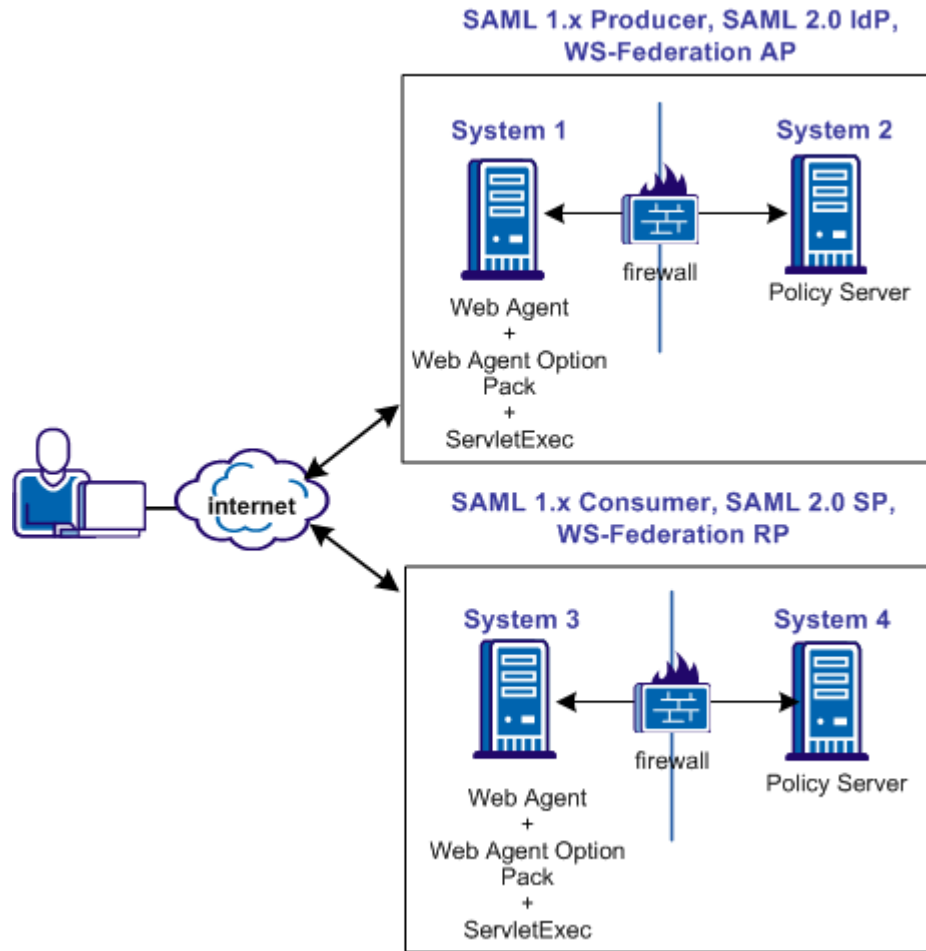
SAML 1.x Producer, SAML 2.0 IdP, WS-Federation AP

System 1

System 2

firewall

Web Agent
+
Web Agent Option Pack
+
ServletExec

Policy Server

internet

SAML 1.x Consumer, SAML 2.0 SP, WS-Federation RP

System 3

System 4

firewall

Web Agent
+
Web Agent Option Pack
+
ServletExec

Policy Server